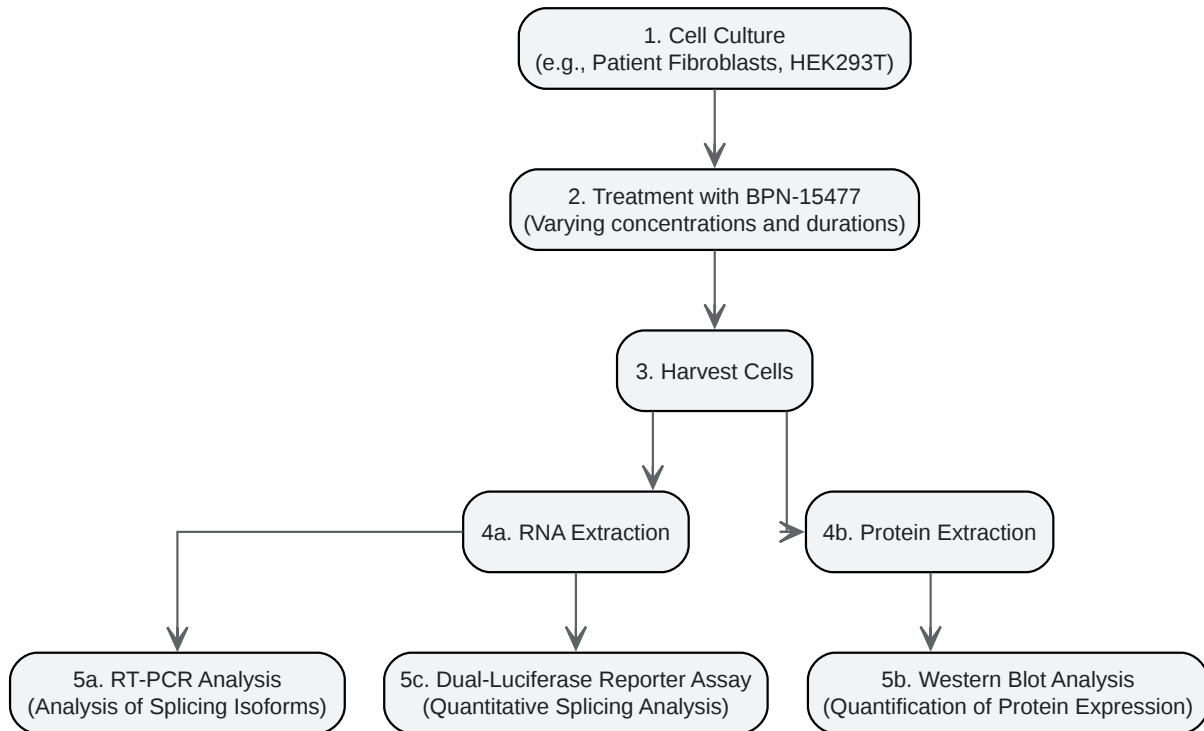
1. Cell Culture
(e.g., Patient Fibroblasts, HEK293T)

2. Treatment with BPN-15477
(Varying concentrations and durations)

3. Harvest Cells

4a. RNA Extraction

4b. Protein Extraction

5a. RT-PCR Analysis
(Analysis of Splicing Isoforms)

5c. Dual-Luciferase Reporter Assay
(Quantitative Splicing Analysis)

5b. Western Blot Analysis
(Quantification of Protein Expression)